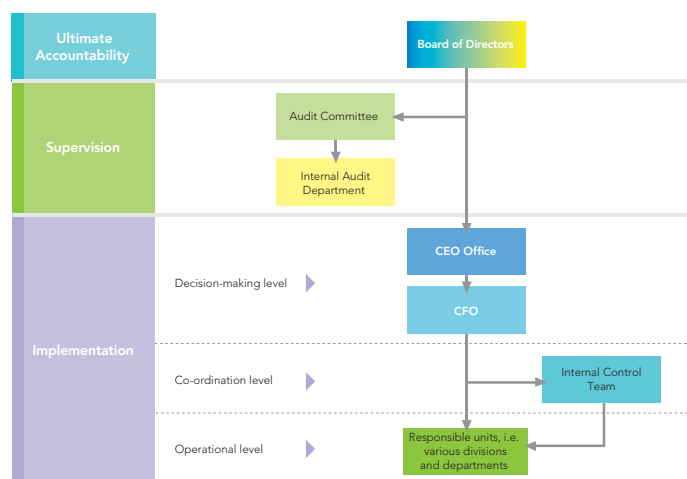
Ultimate Accountability

Board of Directors

Supervision

Audit Committee

Internal Audit Department

Implementation

Decision-making level

CEO Office

CFO

Co-ordination level

Internal Control Team

Operational level

Responsible units, i.e. various divisions and departments